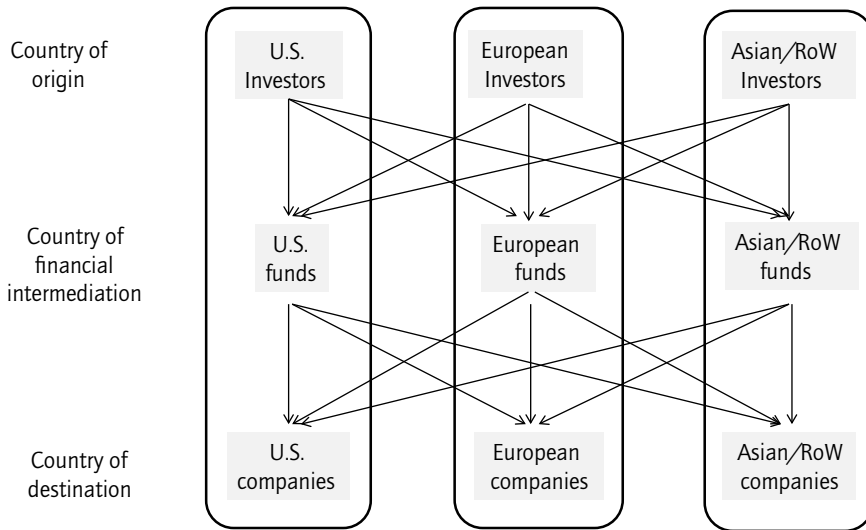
Country of origin

U.S. Investors

European Investors

Asian/RoW Investors

Country of financial intermediation

U.S. funds

European funds

Asian/RoW funds

Country of destination

U.S. companies

European companies

Asian/RoW companies